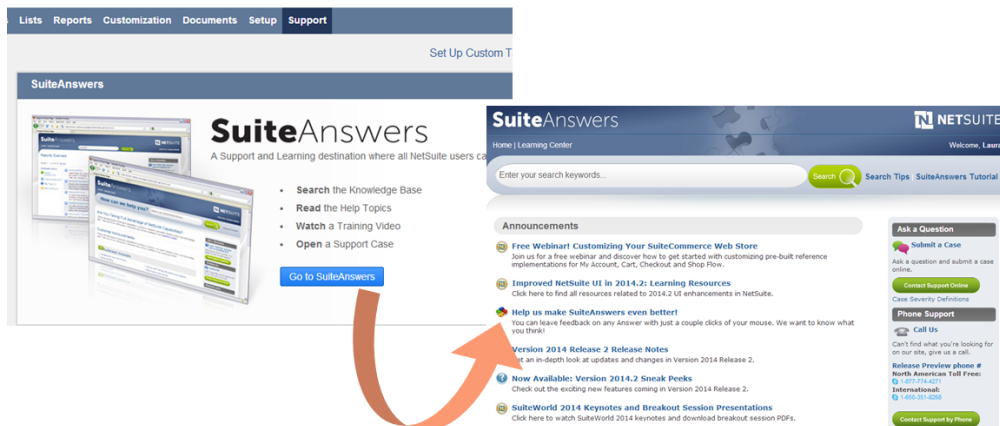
Lists Reports Customization Documents Setup Support

Set Up Custom T

SuiteAnswers

SuiteAnswers

A Support and Learning destination where all NetSuite users ca

- Search the Knowledge Base
- Read the Help Topics
- Watch a Training Video
- Open a Support Case

Go to SuiteAnswers

SuiteAnswers

NETSUITE

Home | Learning Center

Welcome, Laura

Enter your search keywords...

Search

Search Tips SuiteAnswers Tutorial

Announcements

Free Webinar! Customizing Your SuiteCommerce Web Store
Join us for a free webinar and discover how to get started with customizing pre-built reference implementations for My Account, Cart, Checkout and Shop Flow.

Improved NetSuite UI in 2014.2: Learning Resources
Click here to find all resources related to 2014.2 UI enhancements in NetSuite.

Help us make SuiteAnswers even better!
You can leave feedback on any Answer with just a couple clicks of your mouse. We want to know what you think!

Version 2014 Release 2 Release Notes
Get an in-depth look at updates and changes in Version 2014 Release 2.

Now Available: Version 2014.2 Sneak Peeks
Check out the exciting new features coming in Version 2014 Release 2.

SuiteWorld 2014 Keynotes and Breakout Session Presentations
Click here to watch SuiteWorld 2014 keynotes and download breakout session PDFs.

Ask a Question

Submit a Case

Ask a question and submit a case online.

Contact Support Online

Case Severity Definitions

Phone Support

Call Us

Can't find what you're looking for on our site, give us a call.

Release Preview phone #
North American Toll Free:
1-877-774-4271
International:
1-650-351-8268

Contact Support by Phone